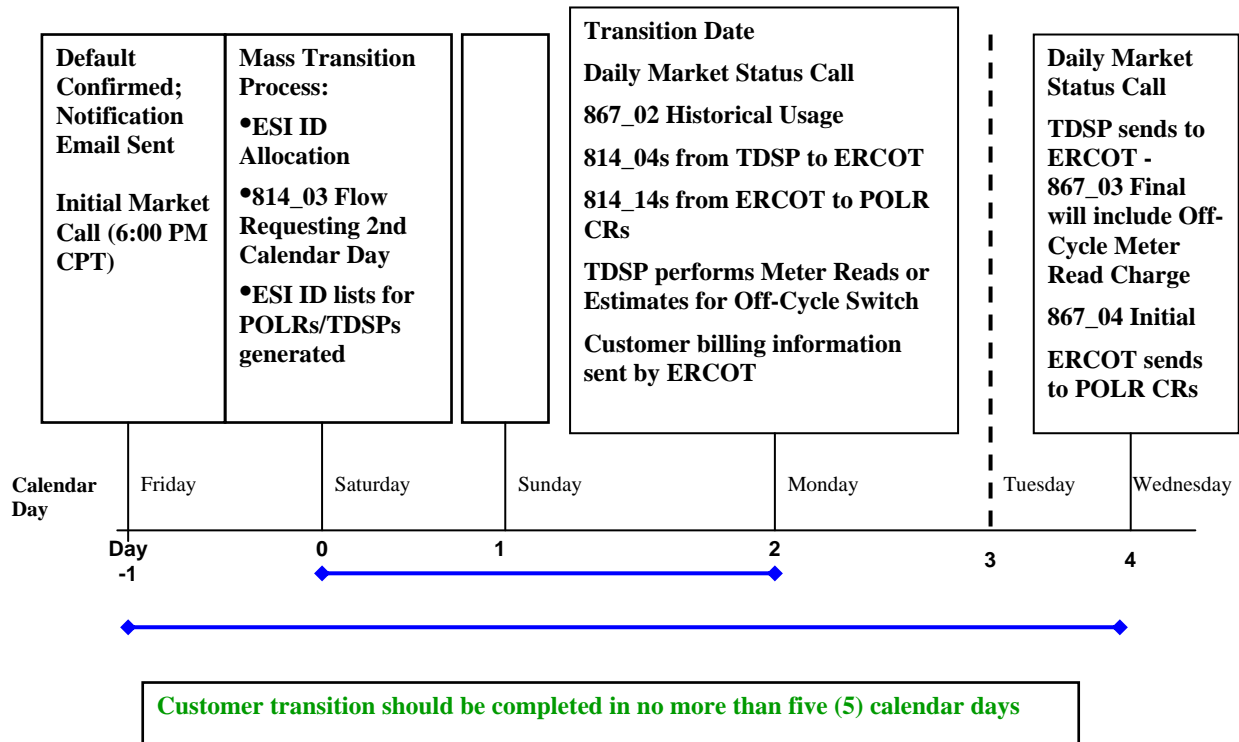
Default Confirmed; Notification Email Sent

Initial Market Call (6:00 PM CPT)

Mass Transition Process:

•ESI ID Allocation

•814_03 Flow Requesting 2nd Calendar Day

•ESI ID lists for POLRs/TDSPs generated

Transition Date

Daily Market Status Call

867_02 Historical Usage

814_04s from TDSP to ERCOT

814_14s from ERCOT to POLR CRs

TDSP performs Meter Reads or Estimates for Off-Cycle Switch

Customer billing information sent by ERCOT

Daily Market Status Call

TDSP sends to ERCOT - 867_03 Final will include Off-Cycle Meter Read Charge

867_04 Initial

ERCOT sends to POLR CRs

Calendar Day

Friday

Saturday

Sunday

Monday

Tuesday

Wednesday

Day -1

0

1

2

3

4

Customer transition should be completed in no more than five (5) calendar days